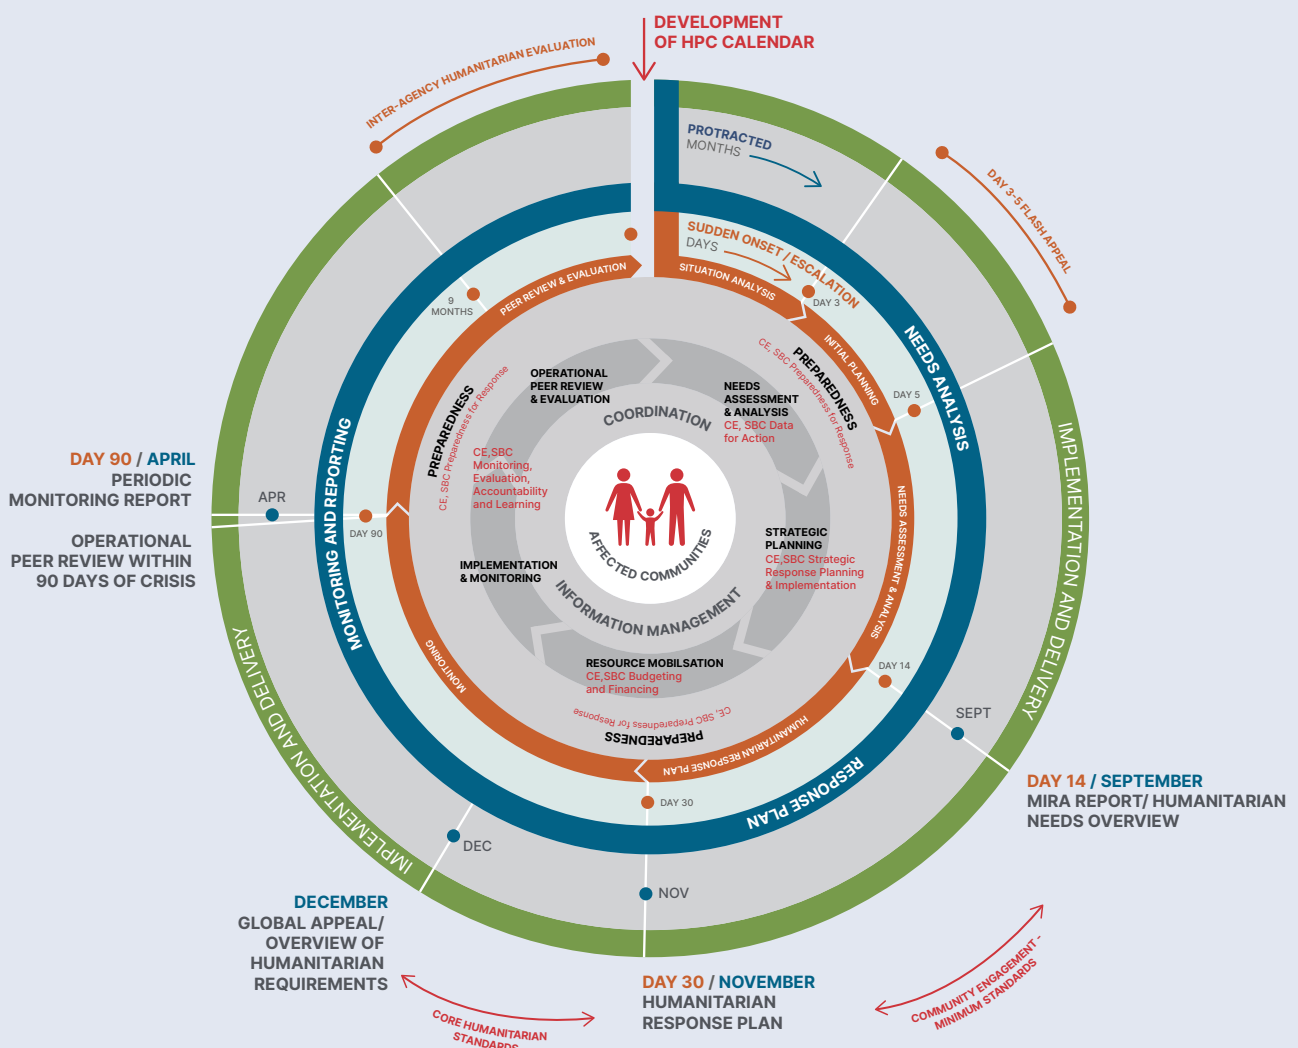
DEVELOPMENT OF HPC CALENDAR

INTER-AGENCY HUMANITARIAN EVALUATION

PROTRACTED
MONTHS

DAY 3-5 FLASH APPEAL

SUDDEN ONSET / ESCALATION
DAYS

SITUATION ANALYSIS

DAY 3

INITIAL PLANNING

NEEDS ANALYSIS

IMPLEMENTATION AND DELIVERY

PREPAREDNESS
CE, SBC Preparedness for Response

DAY 5

PEER REVIEW & EVALUATION

9 MONTHS

OPERATIONAL PEER REVIEW & EVALUATION

NEEDS ASSESSMENT & ANALYSIS
CE, SBC Data for Action

COORDINATION

PREPAREDNESS
CE, SBC Preparedness for Response

CE,SBC Monitoring, Evaluation, Accountability and Learning

DAY 90 / APRIL
PERIODIC MONITORING REPORT

APR

OPERATIONAL PEER REVIEW WITHIN 90 DAYS OF CRISIS

DAY 90

MONITORING AND REPORTING

AFFECTED COMMUNITIES

STRATEGIC PLANNING
CE,SBC Strategic Response Planning & Implementation

NEEDS ASSESSMENT & ANALYSIS

IMPLEMENTATION & MONITORING

INFORMATION MANAGEMENT

MONITORING

RESOURCE MOBILSATION
CE,SBC Budgeting and Financing

CE, SBC Preparedness for Response
PREPAREDNESS

HUMANITARIAN RESPONSE PLAN

DAY 14

SEPT

DAY 30

RESPONSE PLAN

DAY 14 / SEPTEMBER
MIRA REPORT/ HUMANITARIAN NEEDS OVERVIEW

IMPLEMENTATION AND DELIVERY

DEC

NOV

DECEMBER
GLOBAL APPEAL/ OVERVIEW OF HUMANITARIAN REQUIREMENTS

DAY 30 / NOVEMBER
HUMANITARIAN RESPONSE PLAN

CORE HUMANITARIAN STANDARDS

COMMUNITY ENGAGEMENT - MINIMUM STANDARDS